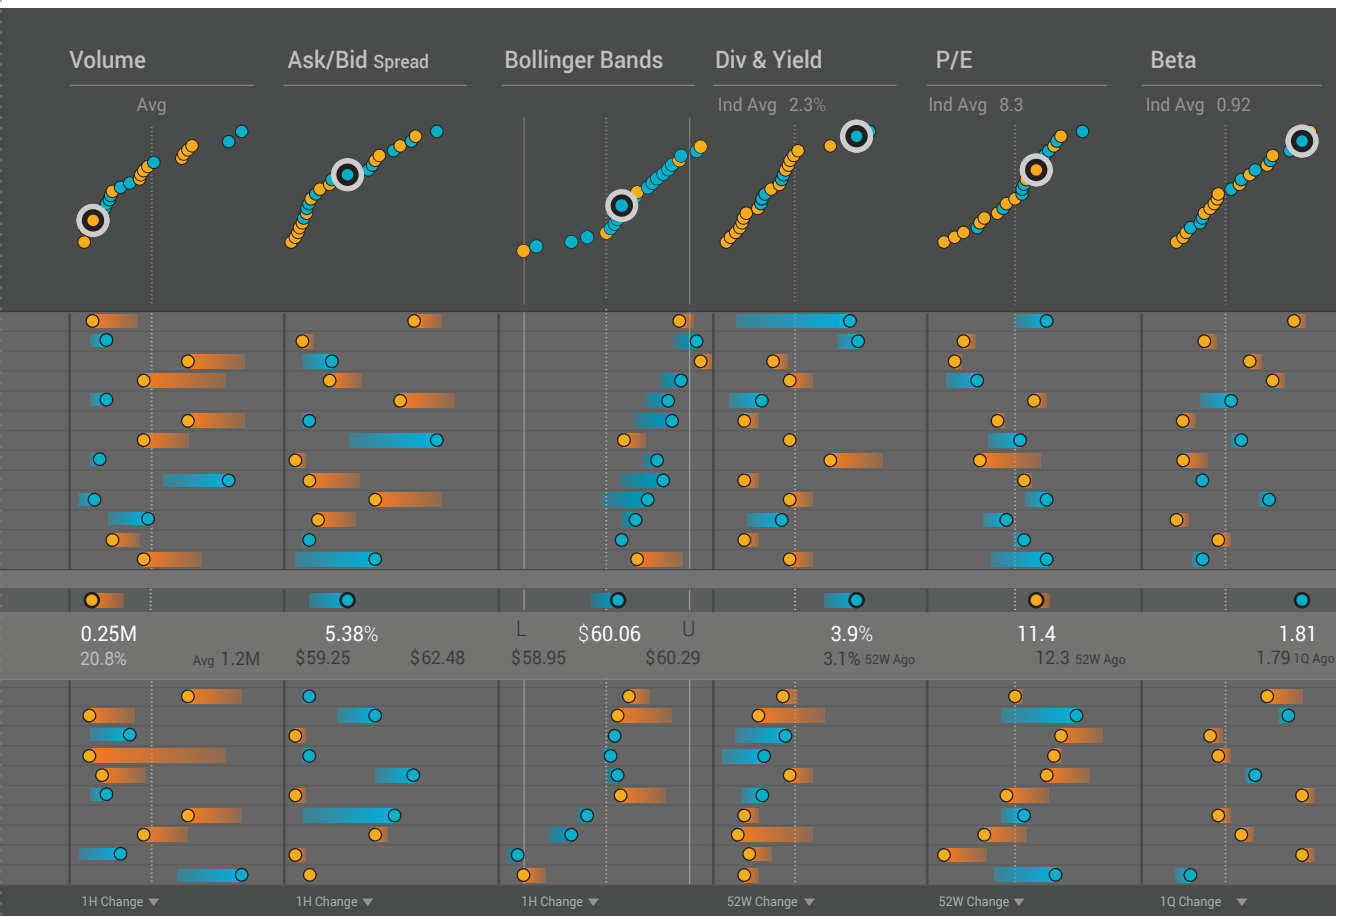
Volume
Avg

Ask/Bid Spread

Bollinger Bands

Div & Yield
Ind Avg 2.3%

P/E
Ind Avg 8.3

Beta
Ind Avg 0.92

0.25M
20.8% Avg 1.2M

5.38%
$59.25 $62.48

L $60.06 U
$58.95 $60.29

3.9%
3.1% 52W Ago

11.4
12.3 52W Ago

1.81
1.79 1Q Ago

1H Change ▼
1H Change ▼
1H Change ▼
52W Change ▼
52W Change ▼
1Q Change ▼